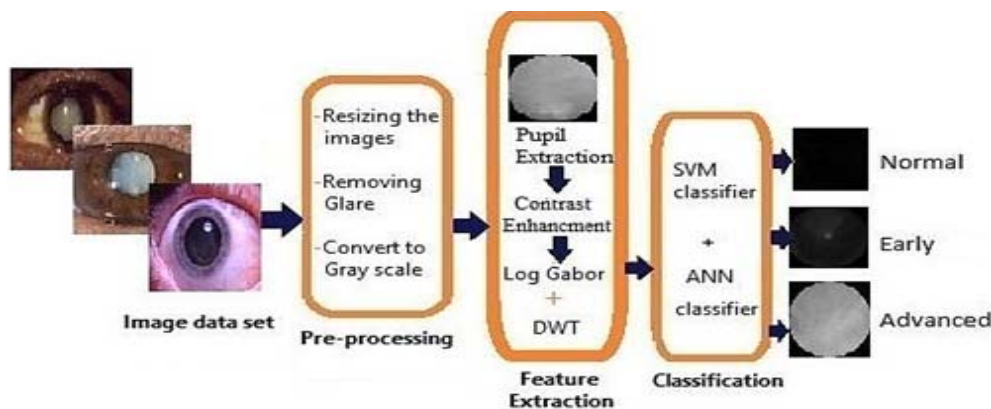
-Resizing the images

-Removing Glare

-Convert to Gray scale

Pupil Extraction

Contrast Enhancment

Log Gabor

+

DWT

SVM classifier

+

ANN classifier

Normal

Early

Advanced

Image data set

Pre-processing

Feature Extraction

Classification